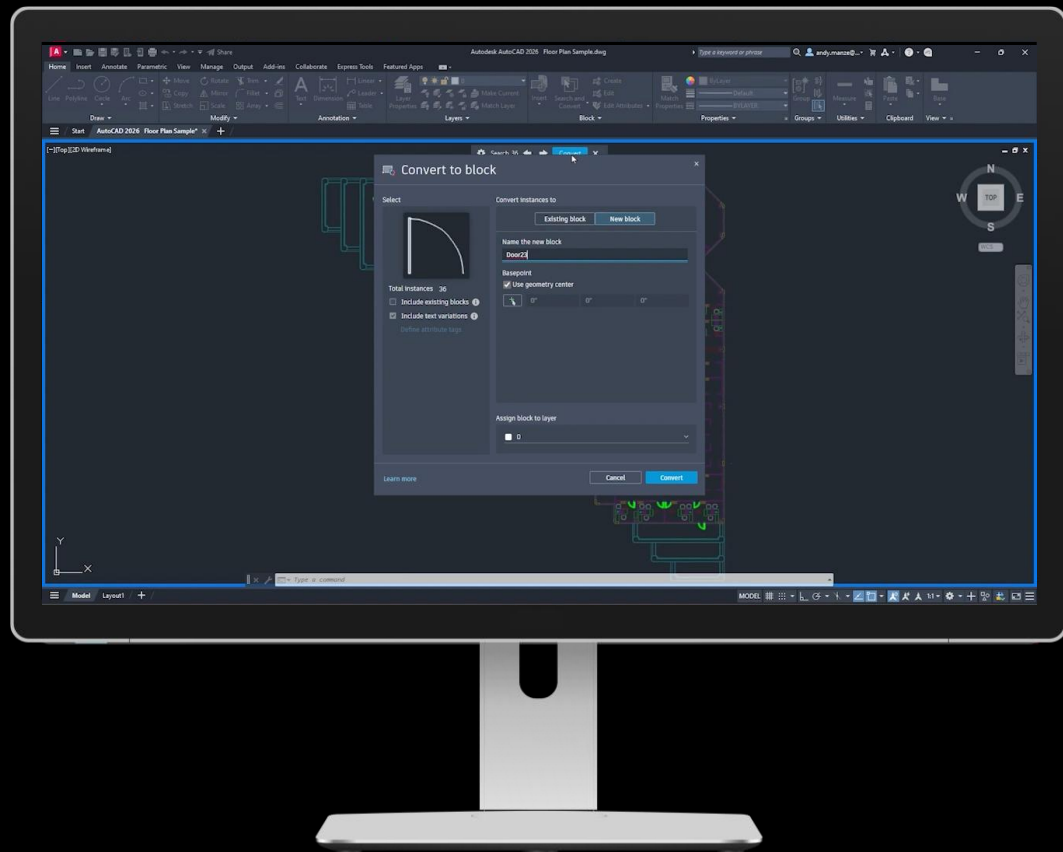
Share

Autodesk AutoCAD 2026 Floor Plan Sample.dwg

Type a keyword or phrase

andy.manze@...

Home Insert Annotate Parametric View Manage Output Add-ins Collaborate Express Tools Featured Apps

Line Polyline Circle Arc

Move Rotate Trim Copy Mirror Fillet Stretch Scale Array

Text Dimension Table

Layer Properties

Make Current Match Layer

Insert Search and Convert

Create Edit Edit Attributes

Match Properties

ByLayer Default ByLayer

Group Measure Paste Base

Draw Modify Annotation Layers Block Properties Groups Utilities Clipboard View

Start AutoCAD 2026 Floor Plan Sample* × +

[-][Top][2D Wireframe]

Search 36 Convert ×

Convert to block

Select

Total Instances 36

Include existing blocks

Include text variations

Define attribute tags

Convert instances to

Existing block New block

Name the new block

Door23

Basepoint

Use geometry center

0" 0" 0"

Assign block to layer

0

Learn more

Cancel Convert

N W TOP E S

WCS

Type a command

Model Layout1 +

MODEL 1:1